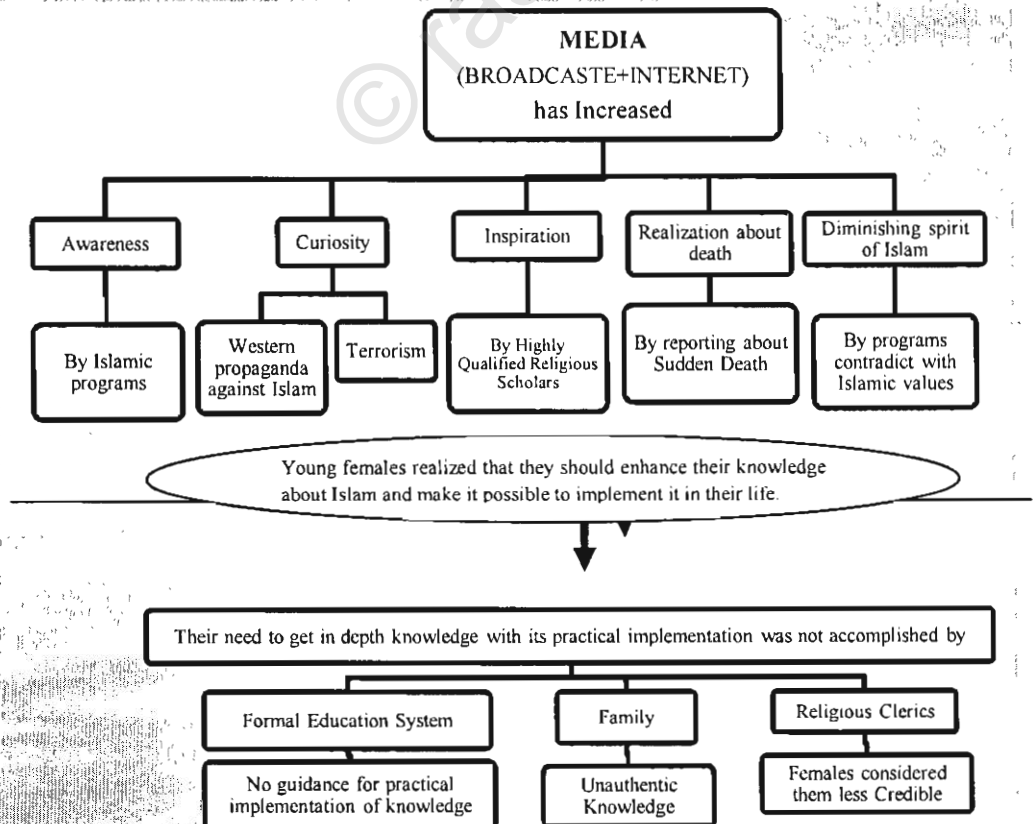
MEDIA
(BROADCASTE+INTERNET)
has Increased

Awareness

By Islamic programs

Curiosity

Western propaganda against Islam

Terrorism

Inspiration

By Highly Qualified Religious Scholars

Realization about death

By reporting about Sudden Death

Diminishing spirit of Islam

By programs contradict with Islamic values

Young females realized that they should enhance their knowledge about Islam and make it possible to implement it in their life.

Their need to get in depth knowledge with its practical implementation was not accomplished by

Formal Education System

No guidance for practical implementation of knowledge

Family

Unauthentic Knowledge

Religious Clerics

Females considered them less Credible